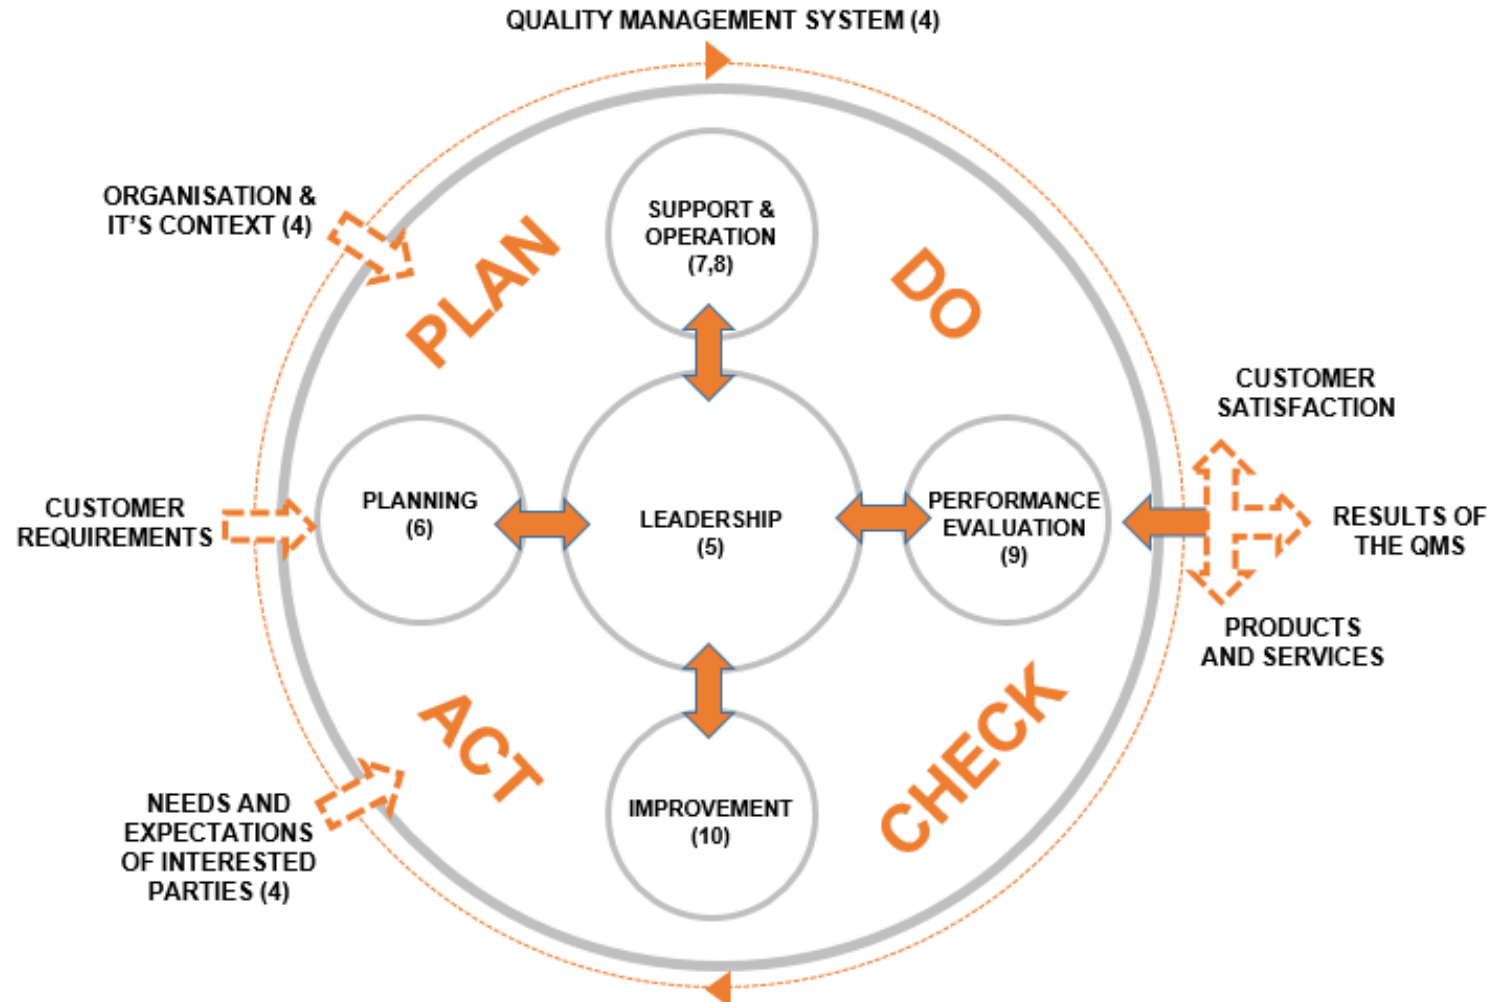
QUALITY MANAGEMENT SYSTEM (4)

ORGANISATION & IT'S CONTEXT (4)

PLAN

SUPPORT & OPERATION (7,8)

DO

CUSTOMER SATISFACTION

CUSTOMER REQUIREMENTS

PLANNING (6)

LEADERSHIP (5)

PERFORMANCE EVALUATION (9)

RESULTS OF THE QMS

PRODUCTS AND SERVICES

ACT

CHECK

IMPROVEMENT (10)

NEEDS AND EXPECTATIONS OF INTERESTED PARTIES (4)